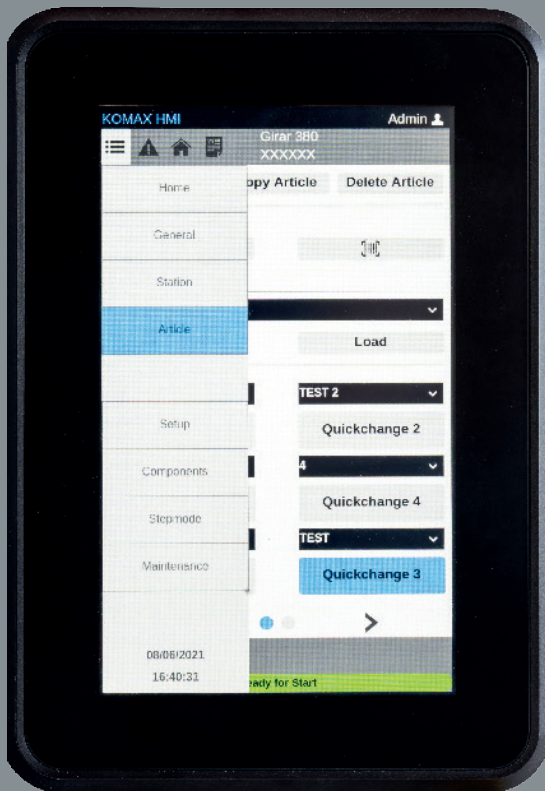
KOMAX HMI
Admin

Girar 380
XXXXXX

Home
General
Station
Article
Setup
Components
Stepmode
Maintenance

08/06/2021
16:40:31

ppy Article
Delete Article

Load

TEST 2
Quickchange 2
4
Quickchange 4
TEST
Quickchange 3

>

eady for Start